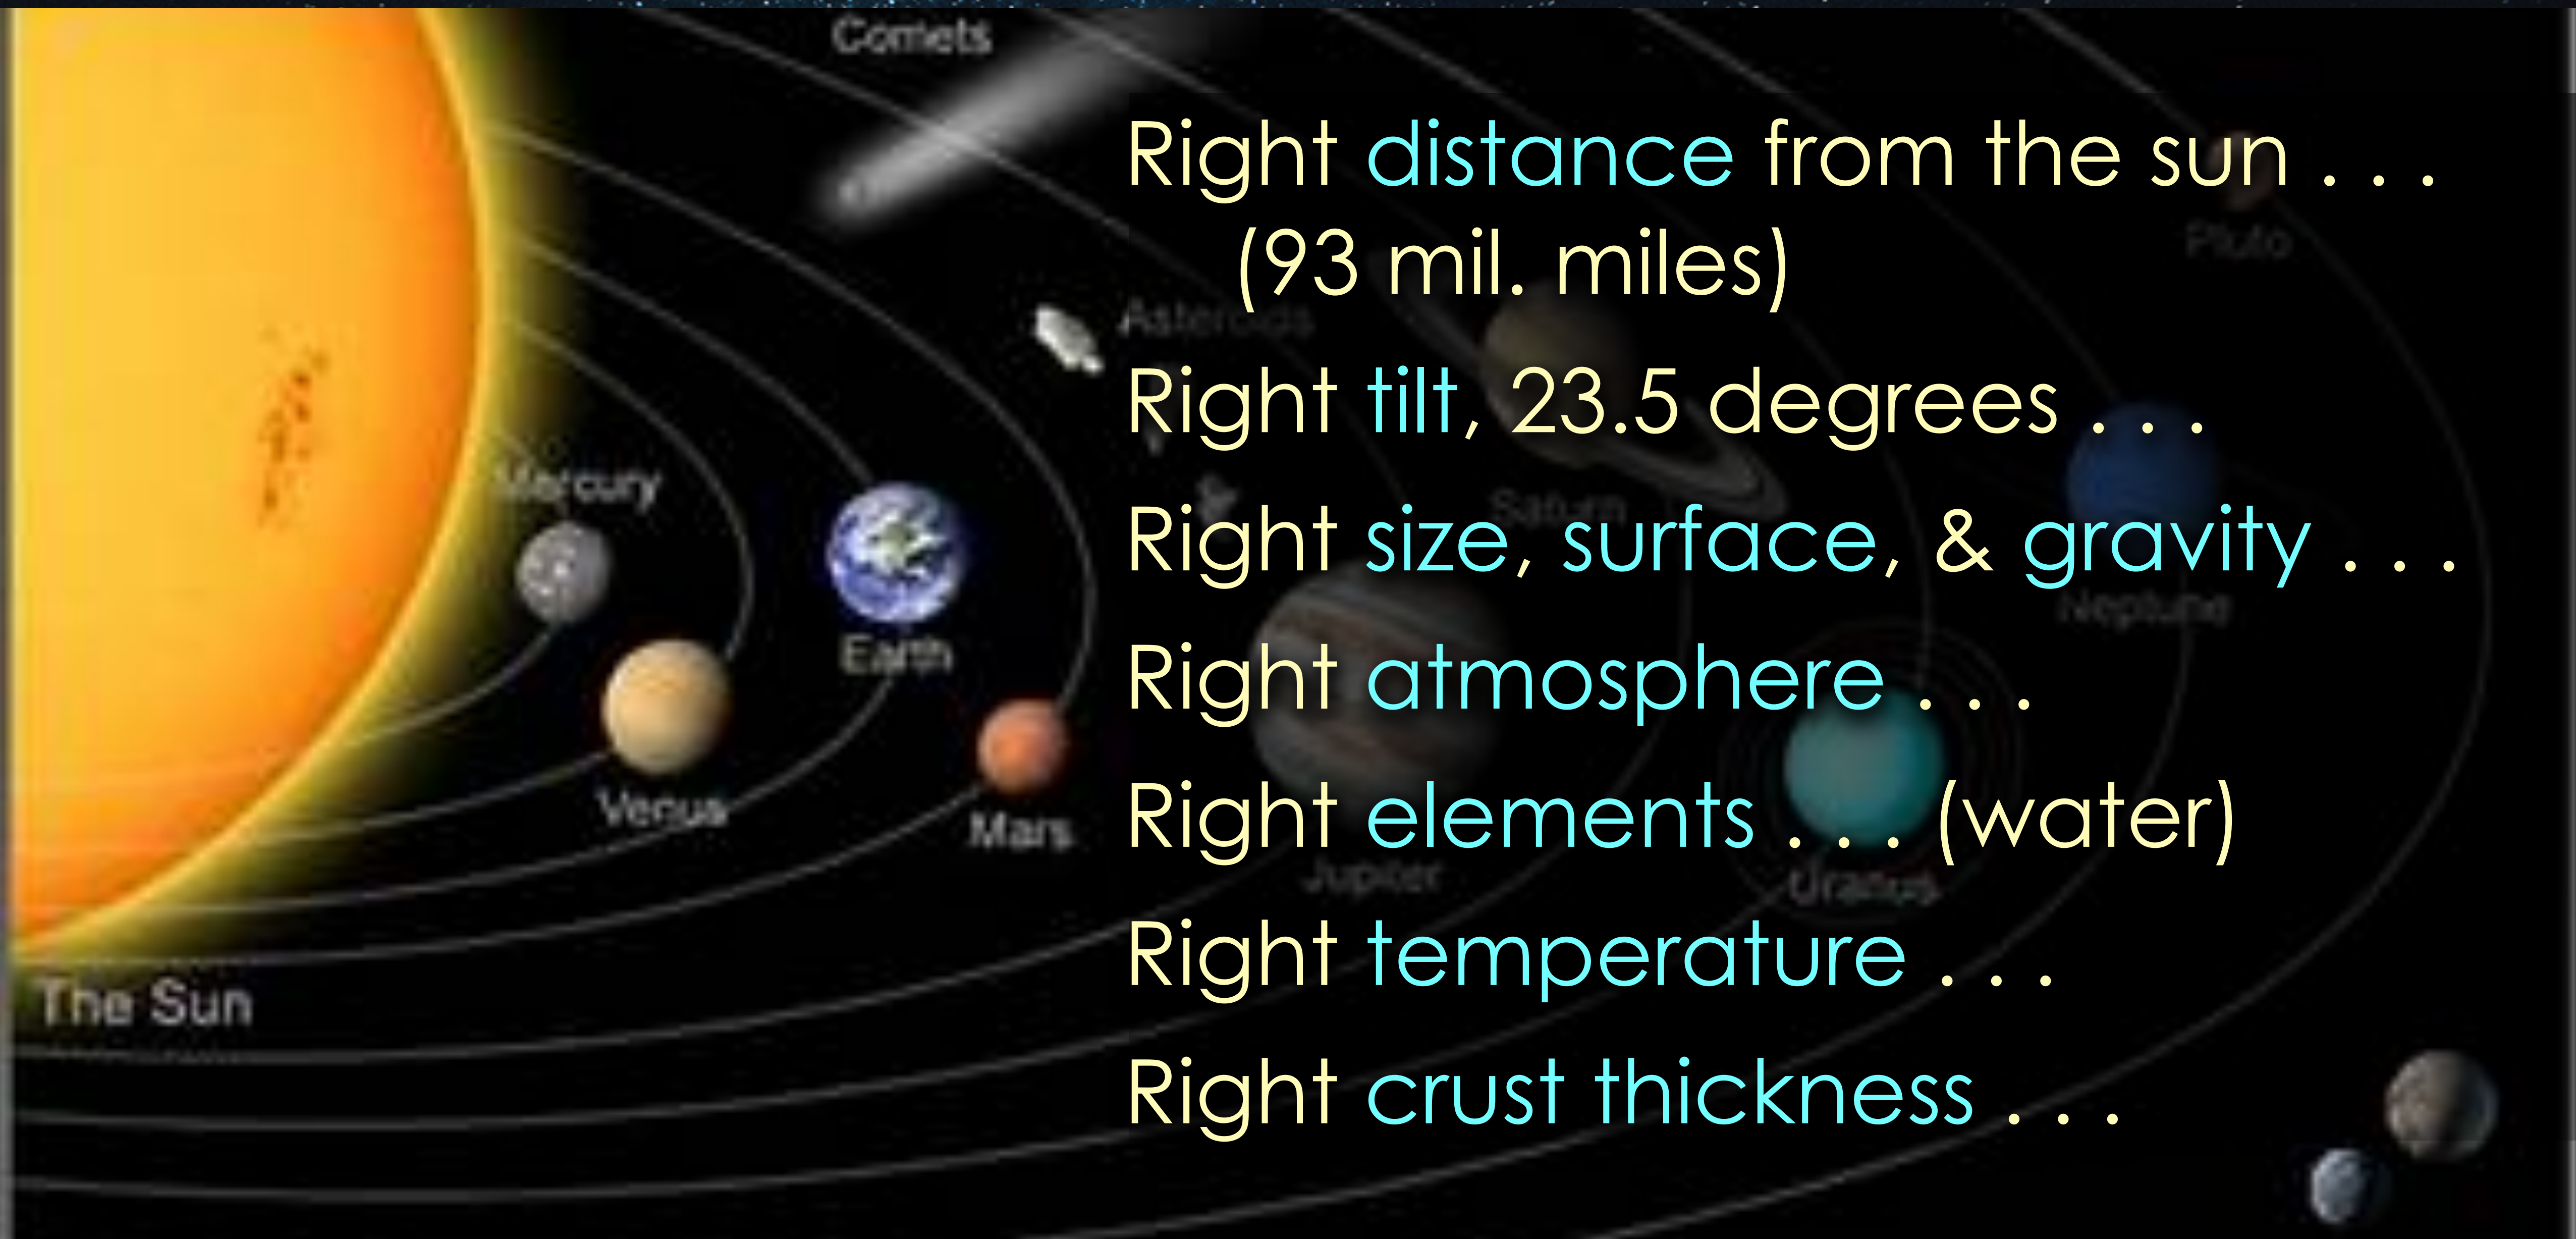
Comets

Right distance from the sun . . . (93 mil. miles)

Right tilt, 23.5 degrees . . .

Right size, surface, & gravity . . .

Right atmosphere . . .

Right elements . . . (water)

Right temperature . . .

Right crust thickness . . .

Pluto

Asteroids

Mercury

Earth

Saturn

Neptune

Venus

Mars

Jupiter

Uranus

The Sun